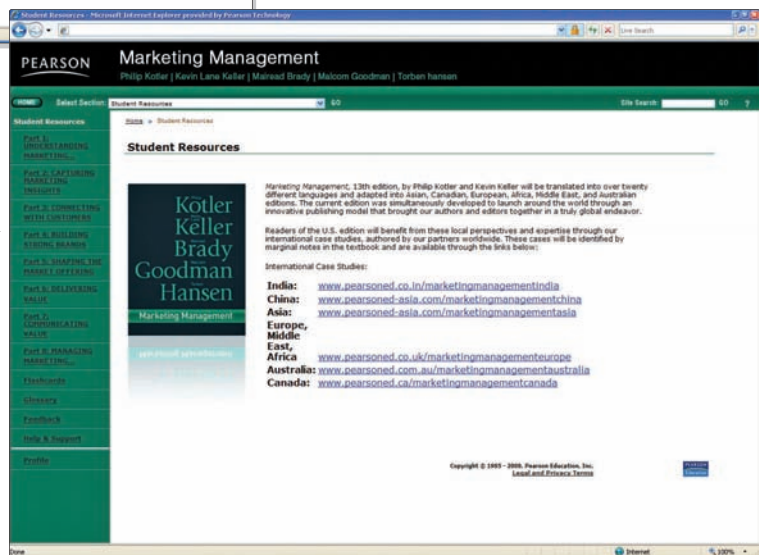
Student Resources - Microsoft Internet Explorer provided by Pearson Technology

Live Search

PEARSON

Marketing Management

Philip Kotler | Kevin Lane Keller | Mairead Brady | Malcom Goodman | Torben hansen

HOME Select Section: Student Resources GO Site Search: GO ?

Student Resources

Part 1: UNDERSTANDING MARKETING...

Part 2: CAPTURING MARKETING INSIGHTS

Part 3: CONNECTING WITH CUSTOMERS

Part 4: BUILDING STRONG BRANDS

Part 5: SHAPING THE MARKET OFFERING

Part 6: DELIVERING VALUE

Part 7: COMMUNICATING VALUE

Part 8: MANAGING MARKETING...

Flashcards

Glossary

Feedback

Help & Support

Profile

Home > Student Resources

Student Resources

Kotler Keller Brady Goodman Hansen

Marketing Management

Marketing Management, 13th edition, by Philip Kotler and Kevin Keller will be translated into over twenty different languages and adapted into Asian, Canadian, European, Africa, Middle East, and Australian editions. The current edition was simultaneously developed to launch around the world through an innovative publishing model that brought our authors and editors together in a truly global endeavor.

Readers of the U.S. edition will benefit from these local perspectives and expertise through our international case studies, authored by our partners worldwide. These cases will be identified by marginal notes in the textbook and are available through the links below:

International Case Studies:

India: www.pearsoned.co.in/marketingmanagementindia
China: www.pearsoned-asia.com/marketingmanagementchina
Asia: www.pearsoned-asia.com/marketingmanagementasia
Europe, Middle East, Africa www.pearsoned.co.uk/marketingmanagementeurope
Australia: www.pearsoned.com.au/marketingmanagementaustralia
Canada: www.pearsoned.ca/marketingmanagementcanada

Copyright © 1995 - 2008, Pearson Education, Inc.
Legal and Privacy Terms

Done Internet 100%